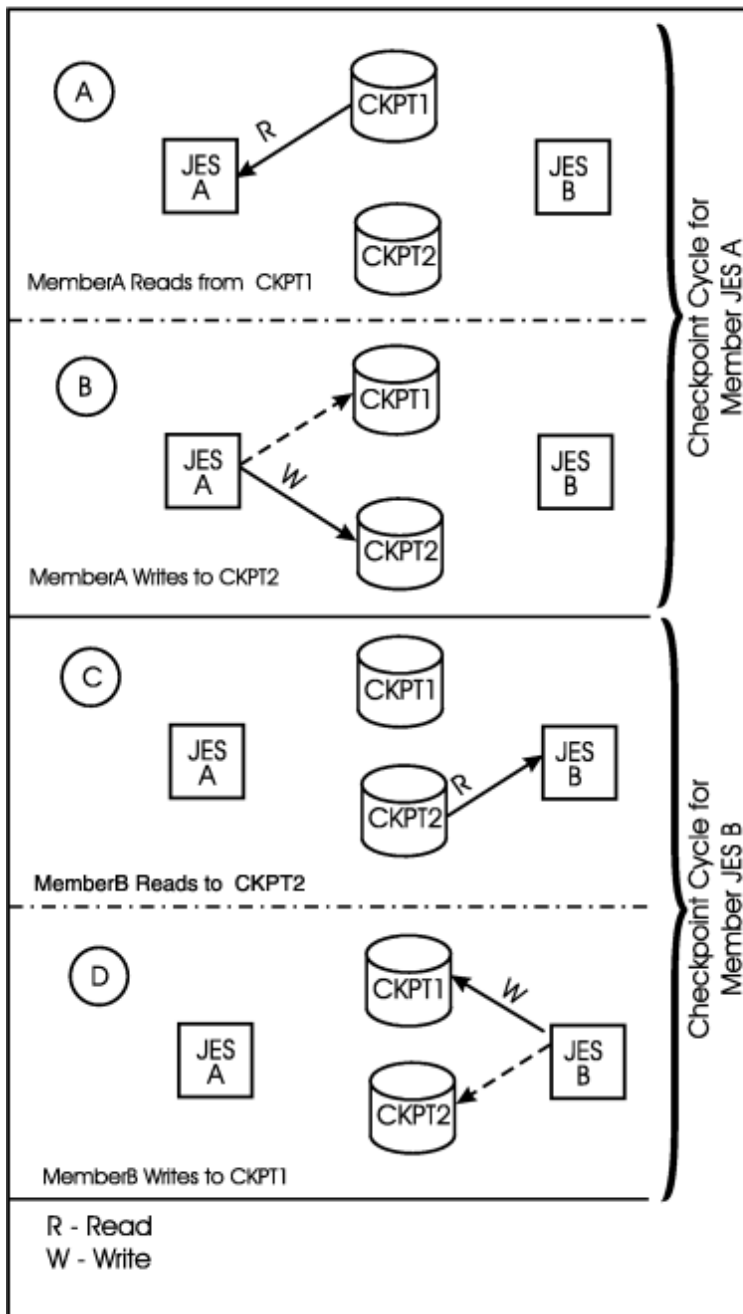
A

CKPT1

R

JES A

JES B

CKPT2

MemberA Reads from CKPT1

B

CKPT1

JES A

W

JES B

CKPT2

MemberA Writes to CKPT2

Checkpoint Cycle for Member JES A

C

CKPT1

JES A

R

JES B

CKPT2

MemberB Reads to CKPT2

D

CKPT1

W

JES A

JES B

CKPT2

MemberB Writes to CKPT1

Checkpoint Cycle for Member JES B

R - Read
W - Write